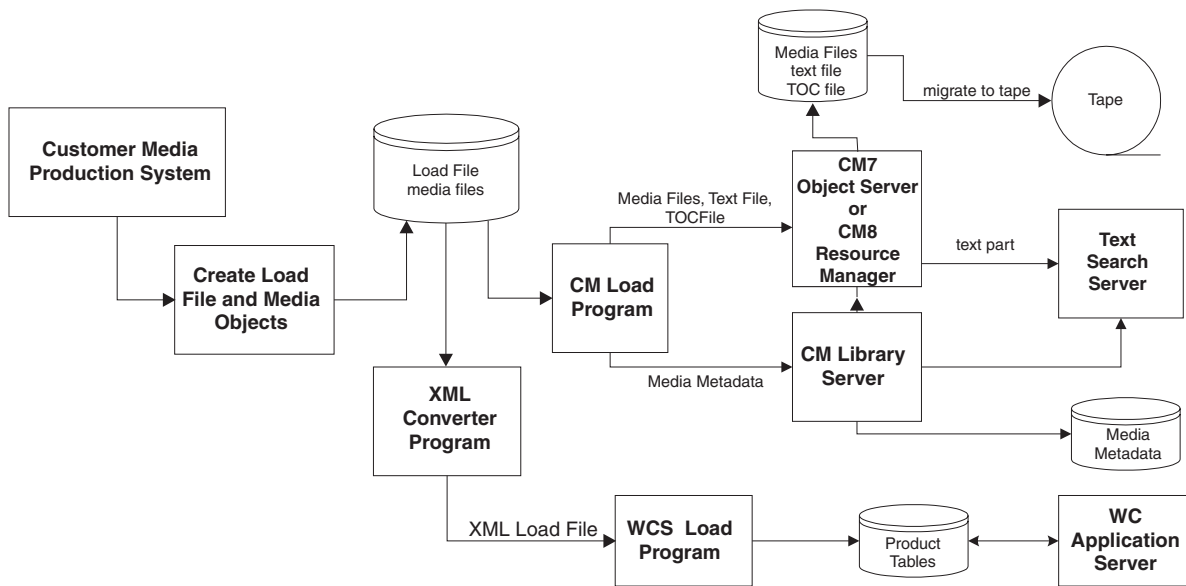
Media Files
text file
TOC file

migrate to tape

Tape

Customer Media Production System

Load File
media files

Media Files, Text File, TOCFile

CM7
Object Server
or
CM8
Resource Manager

text part

Text Search Server

Create Load File and Media Objects

CM Load Program

CM Library Server

Media Metadata

XML Converter Program

Media Metadata

XML Load File

WCS Load Program

Product Tables

WC Application Server